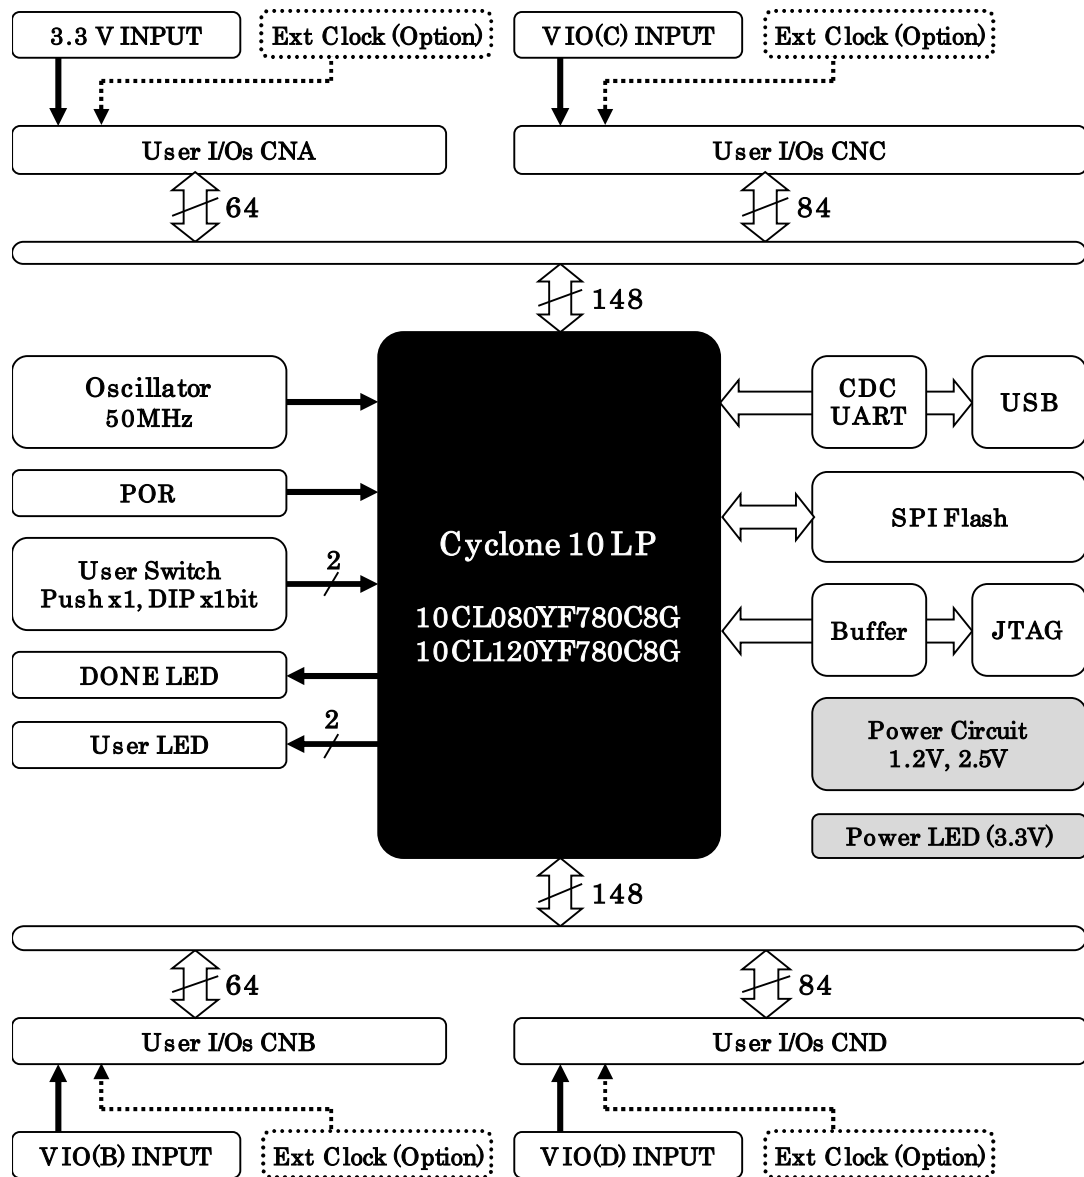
3.3 V INPUT

Ext Clock (Option)

VIO(C) INPUT

Ext Clock (Option)

User I/Os CNA

User I/Os CNC

64

84

148

Oscillator 50MHz

POR

User Switch Push x1, DIP x1bit

2

DONE LED

User LED

2

Cyclone 10 LP

10CL080YF780C8G
10CL120YF780C8G

CDC UART

USB

SPI Flash

Buffer

JTAG

Power Circuit 1.2V, 2.5V

Power LED (3.3V)

148

64

84

User I/Os CNB

User I/Os CND

VIO(B) INPUT

Ext Clock (Option)

VIO(D) INPUT

Ext Clock (Option)